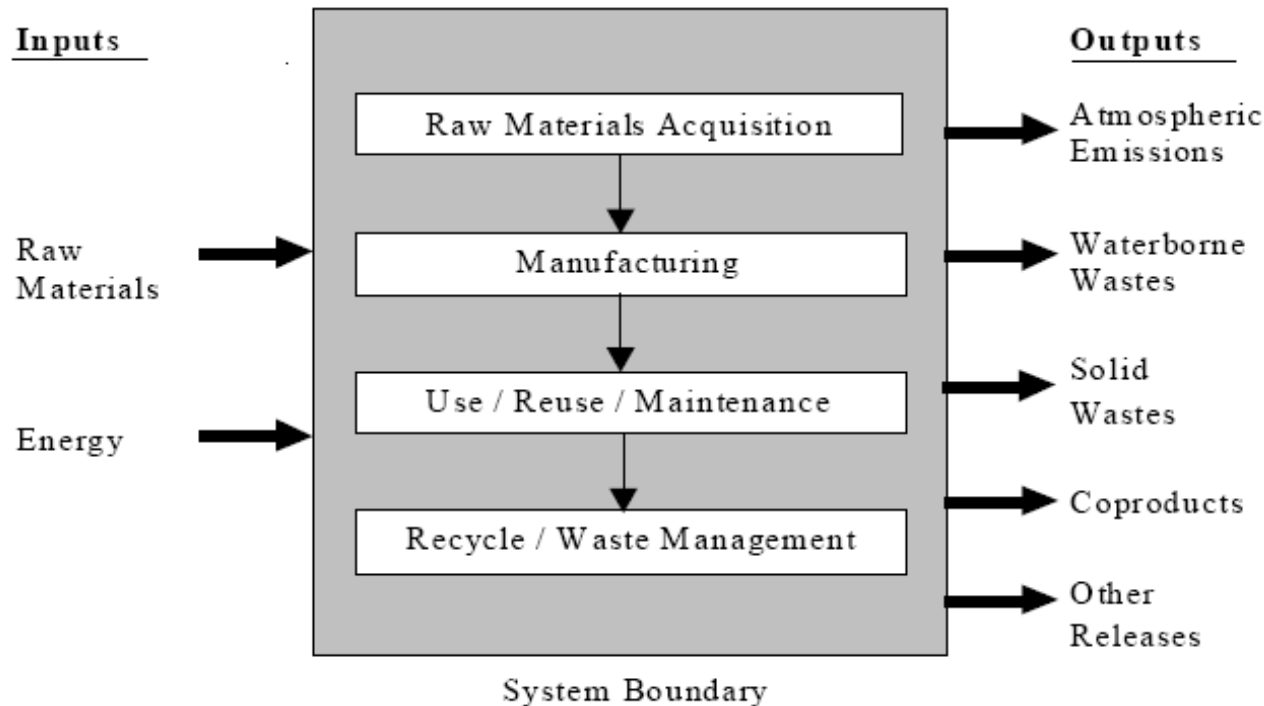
Inputs

Raw Materials

Energy

Raw Materials Acquisition

Manufacturing

Use / Reuse / Maintenance

Recycle / Waste Management

System Boundary

Outputs

Atmospheric Emissions

Waterborne Wastes

Solid Wastes

Coproducts

Other Releases